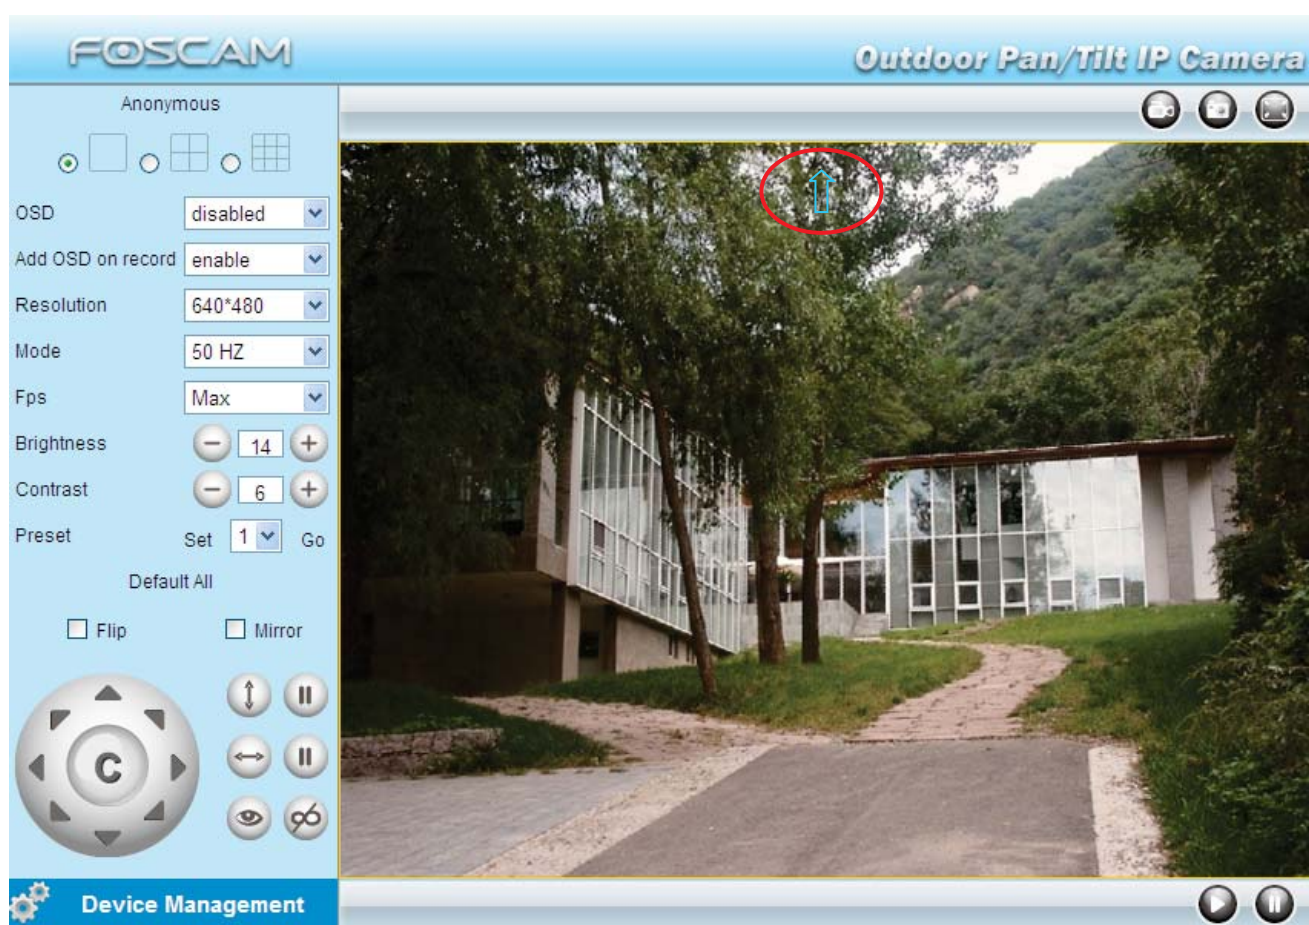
FOSCAM

Outdoor Pan/Tilt IP Camera

Anonymous

OSD disabled

Add OSD on record enable

Resolution 640*480

Mode 50 HZ

Fps Max

Brightness 14

Contrast 6

Preset Set 1 Go

Default All

Flip Mirror

C

Device Management